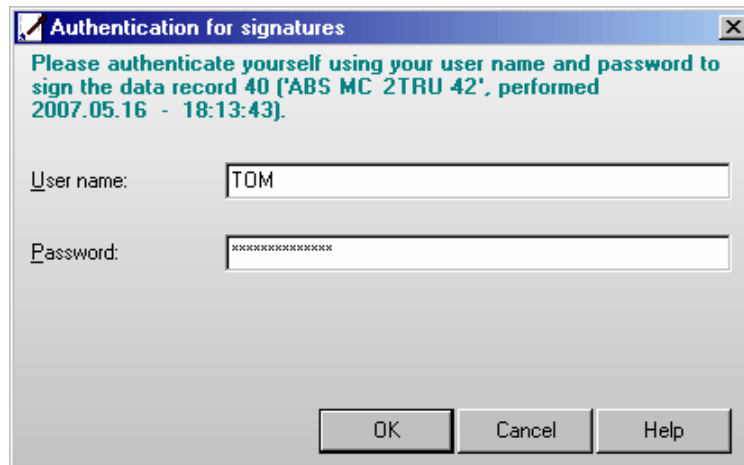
Authentication for signatures

Please authenticate yourself using your user name and password to sign the data record 40 ('ABS MC 2TRU 42', performed 2007.05.16 - 18:13:43).

User name: TOM

Password: **************

OK Cancel Help